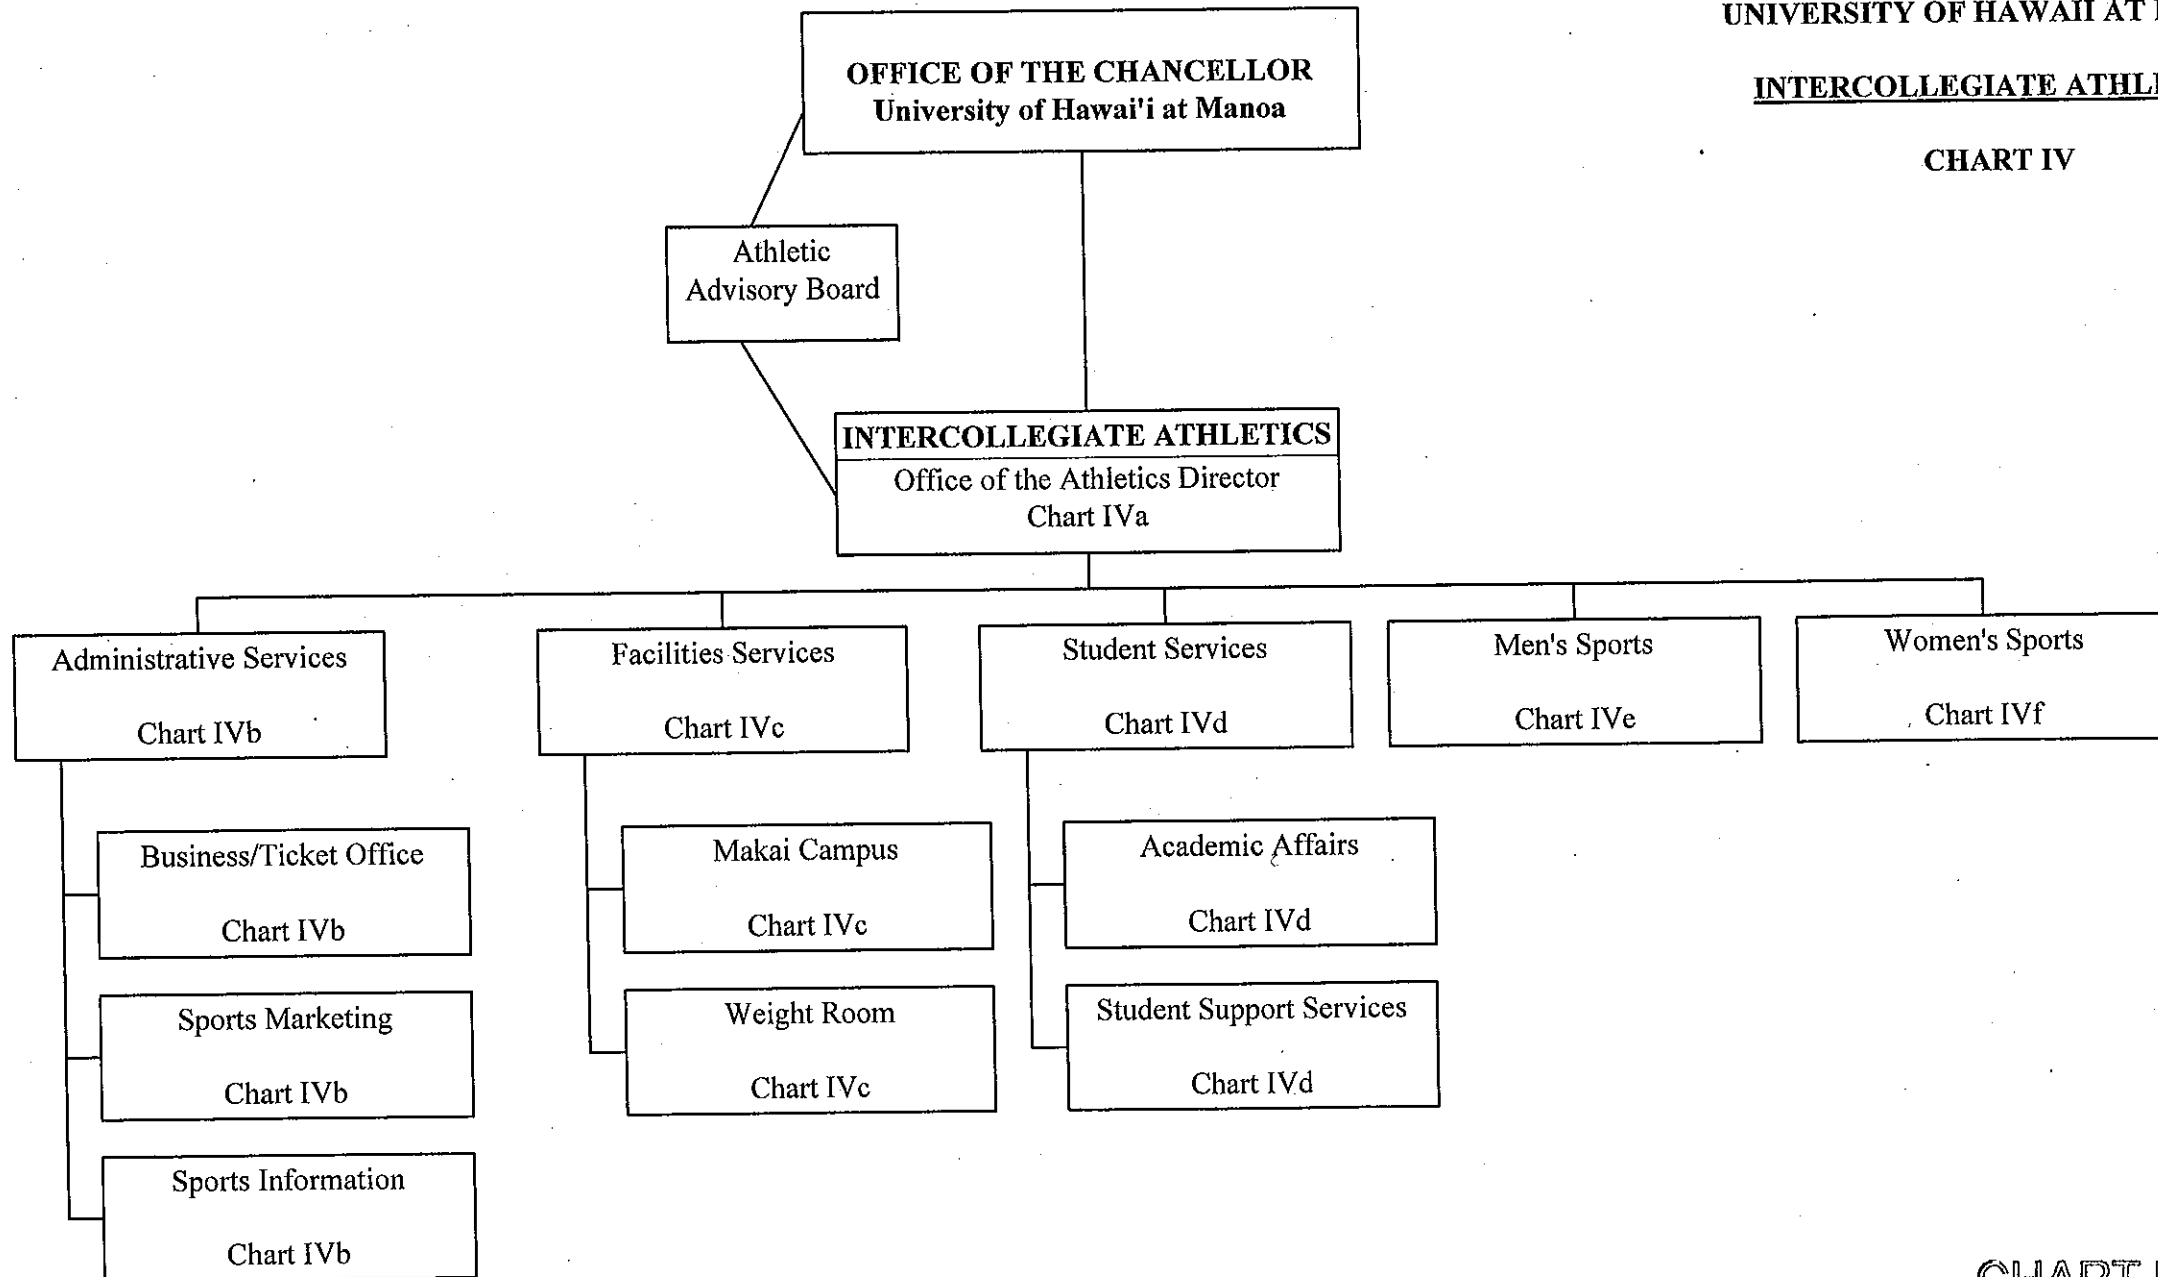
UNIVERSITY OF HAWAII AT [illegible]

INTERCOLLEGIATE ATHL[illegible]

CHART IV

OFFICE OF THE CHANCELLOR
University of Hawai'i at Manoa

Athletic Advisory Board

INTERCOLLEGIATE ATHLETICS
Office of the Athletics Director
Chart IVa

Administrative Services

Chart IVb

Facilities Services

Chart IVc

Student Services

Chart IVd

Men's Sports

Chart IVe

Women's Sports

Chart IVf

Business/Ticket Office

Chart IVb

Sports Marketing

Chart IVb

Sports Information

Chart IVb

Makai Campus

Chart IVc

Weight Room

Chart IVc

Academic Affairs

Chart IVd

Student Support Services

Chart IVd

CHART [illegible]